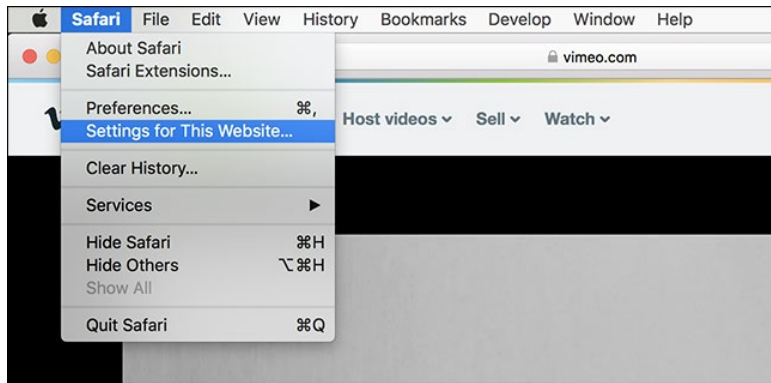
Safari File Edit View History Bookmarks Develop Window Help

About Safari
Safari Extensions...

Preferences... ⌘,
Settings for This Website...

Clear History...

Services ▶

Hide Safari ⌘H
Hide Others ⌥⌘H
Show All

Quit Safari ⌘Q

vimeo.com

Host videos ⌄ Sell ⌄ Watch ⌄